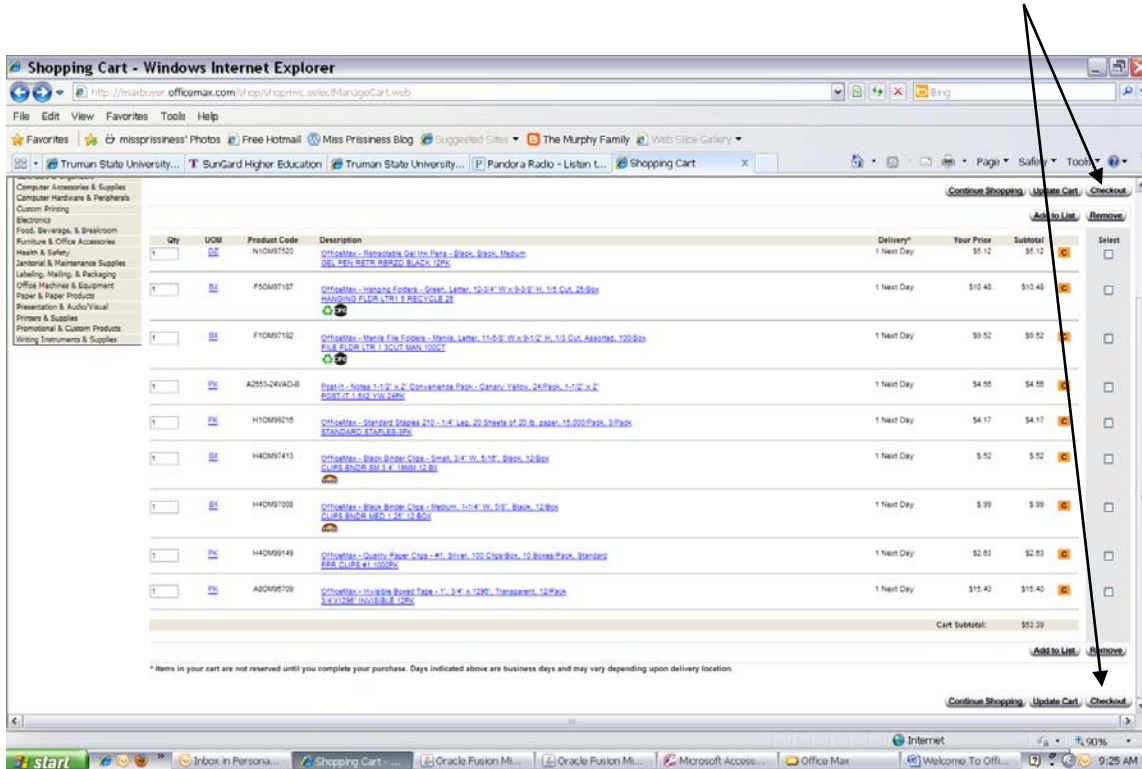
Shopping Cart - Windows Internet Explorer

http://maxbuyer.officemax.com/shop/shopmvc.selectManageCart.web

Bing

File Edit View Favorites Tools Help

Favorites | missprissiness' Photos | Free Hotmail | Miss Prissiness Blog | Suggested Sites | The Murphy Family | Web Slice Gallery

Truman State University... | SunGard Higher Education | Truman State University... | Pandora Radio - Listen t... | Shopping Cart

Page | Safety | Tools

Computer Accessories & Supplies
Computer Hardware & Peripherals
Custom Printing
Electronics
Food, Beverage, & Breakroom
Furniture & Office Accessories
Health & Safety
Janitorial & Maintenance Supplies
Labeling, Mailing, & Packaging
Office Machines & Equipment
Paper & Paper Products
Presentation & Audio/Visual
Printers & Supplies
Promotional & Custom Products
Writing Instruments & Supplies

Continue Shopping | Update Cart | Checkout

Add to List | Remove

| Qty | UOM | Product Code | Description | Delivery* | Your Price | Subtotal | | Select |
|---|---|---|---|---|---|---|---|---|
| 1 | DZ | N1OM97520 | OfficeMax - Retractable Gel Ink Pens - Black, Black, Medium GEL PEN RETR RBRZD BLACK 12PK | 1 Next Day | $5.12 | $5.12 | C | |
| 1 | BX | F5OM97187 | OfficeMax - Hanging Folders - Green, Letter, 12-3/4" W x 9-3/8" H, 1/5 Cut, 25/Box HANGING FLDR LTR1 5 RECYCLE 25 | 1 Next Day | $10.48 | $10.48 | C | |
| 1 | BX | F1OM97182 | OfficeMax - Manila File Folders - Manila, Letter, 11-5/8" W x 9-1/2" H, 1/3 Cut, Assorted, 100/Box FILE FLDR LTR 1 3CUT MAN 100CT | 1 Next Day | $9.52 | $9.52 | C | |
| 1 | PK | A2653-24VAD-B | Post-it - Notes 1-1/2" x 2" Convenience Pack - Canary Yellow, 24/Pack, 1-1/2" x 2" POST-IT 1.5X2 YW 24PK | 1 Next Day | $4.56 | $4.56 | C | |
| 1 | PK | H1OM99215 | OfficeMax - Standard Staples 210 - 1/4" Leg, 20 Sheets of 20 lb. paper, 15,000/Pack, 3/Pack STANDARD STAPLES 3PK | 1 Next Day | $4.17 | $4.17 | C | |
| 1 | BX | H4OM97413 | OfficeMax - Black Binder Clips - Small, 3/4" W, 5/16", Black, 12/Box CLIPS BNDR SM 3 4" 19MM 12 BX | 1 Next Day | $.52 | $.52 | C | |
| 1 | BX | H4OM97009 | OfficeMax - Black Binder Clips - Medium, 1-1/4" W, 5/8", Black, 12/Box CLIPS BNDR MED 1 25" 12 BOX | 1 Next Day | $.99 | $.99 | C | |
| 1 | PK | H4OM99149 | OfficeMax - Quality Paper Clips - #1, Silver, 100 Clips/Box, 10 Boxes/Pack, Standard PPR CLIPS #1 1000PK | 1 Next Day | $2.63 | $2.63 | C | |
| 1 | PK | A8OM96709 | OfficeMax - Invisible Boxed Tape - 1", 3/4" x 1296", Transparent, 12/Pack 3/4"X1296" INVISIBLE 12PK | 1 Next Day | $15.40 | $15.40 | C | |

Cart Subtotal: $53.39

Add to List | Remove

* Items in your cart are not reserved until you complete your purchase. Days indicated above are business days and may vary depending upon delivery location.

Continue Shopping | Update Cart | Checkout

Internet | 90%

start | Inbox in Persona... | Shopping Cart - ... | Oracle Fusion Mi... | Oracle Fusion Mi... | Microsoft Access... | Office Max | Welcome To Offi... | 9:25 AM